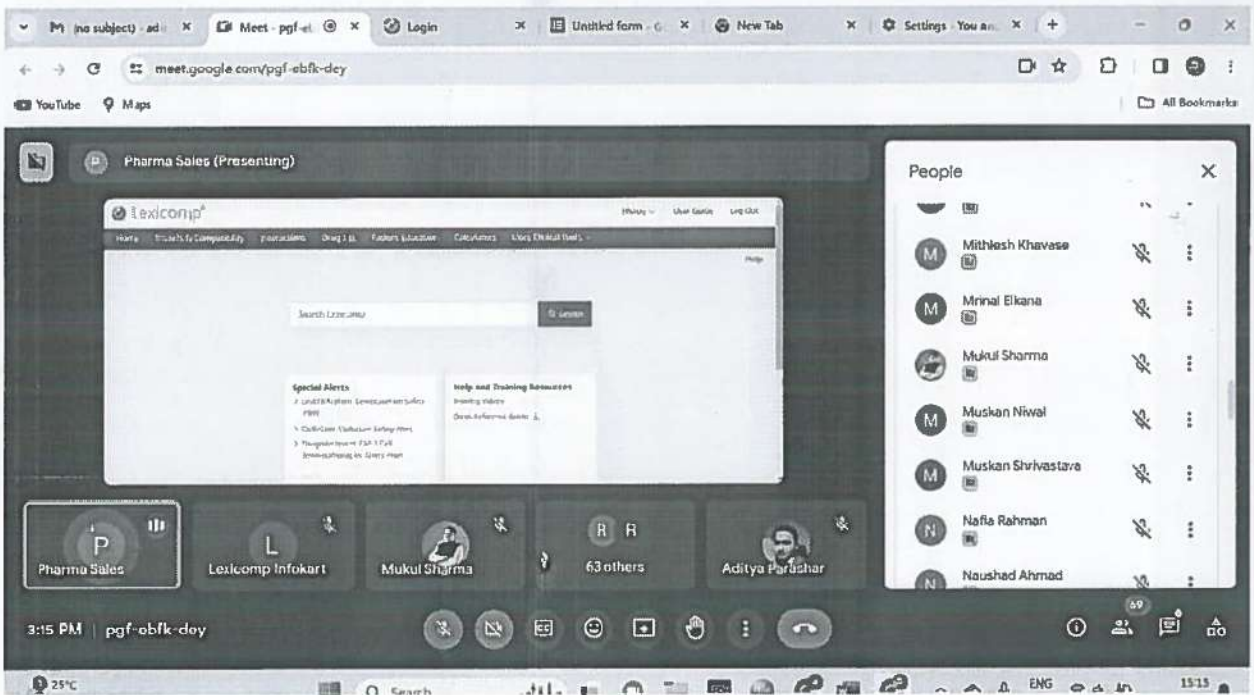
M (no subject) - ad × | Meet - pgf-el × | Login × | Untitled form - G × | New Tab × | Settings - You an × | +

meet.google.com/pgf-ebfk-dey

YouTube Maps All Bookmarks

Pharma Sales (Presenting)

Lexicomp

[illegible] User Guide Log Out

Home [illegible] Interactions Drug I.D. Patient Education Calculators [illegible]

Help

Search Lexicomp Search

Special Alerts
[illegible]

Help and Training Resources
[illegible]

Pharma Sales | Lexicomp Infokart | Mukul Sharma | 63 others | Aditya Parashar

R R

People

Mithlesh Khavase
Mrinal Elkana
Mukul Sharma
Muskan Niwal
Muskan Shrivastava
Nafia Rahman
Naushad Ahmad

3:15 PM | pgf-ebfk-dey

69

25°C Search ENG 15:15